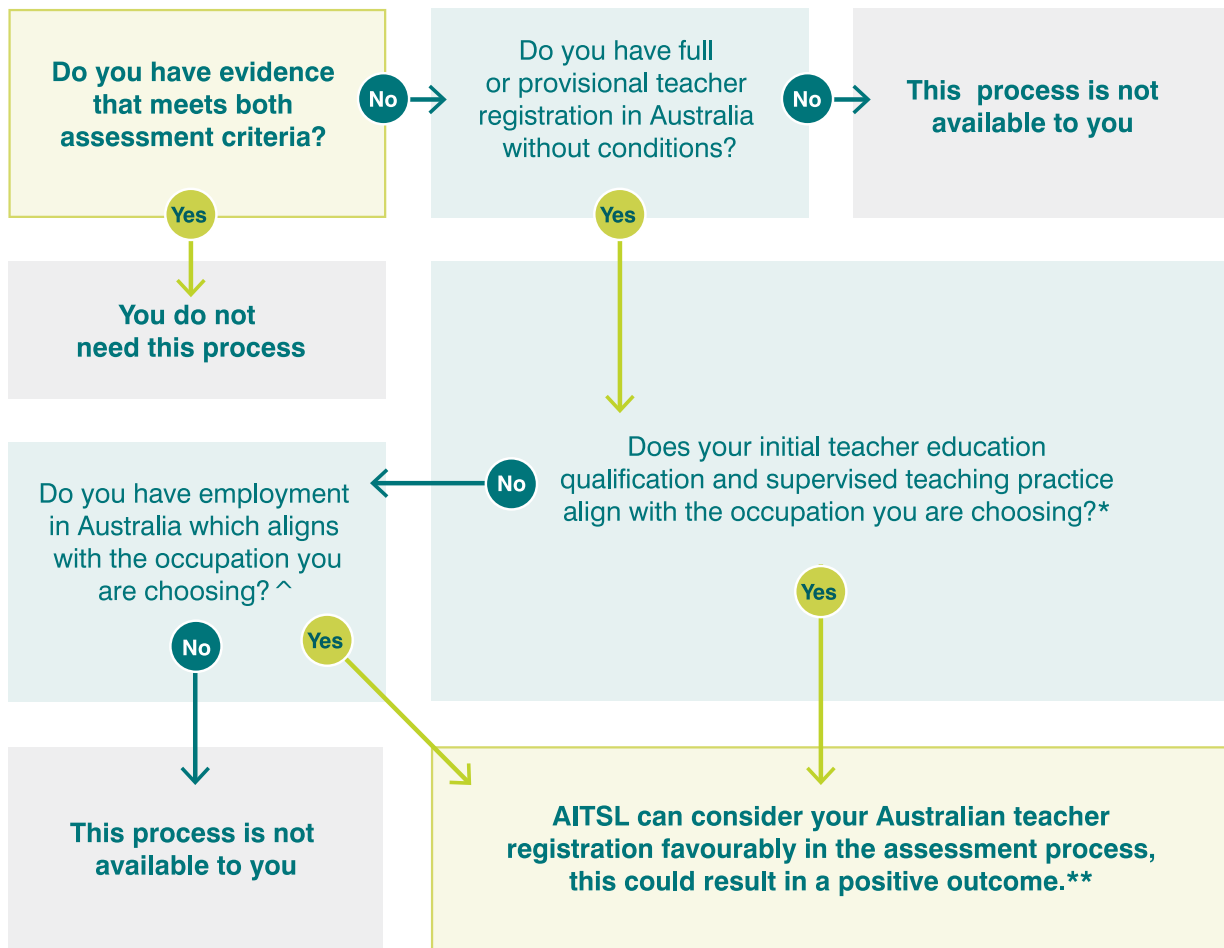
Do you have evidence that meets both assessment criteria?

No

Do you have full or provisional teacher registration in Australia without conditions?

No

This process is not available to you

Yes

You do not need this process

Yes

Does your initial teacher education qualification and supervised teaching practice align with the occupation you are choosing?*

No

Do you have employment in Australia which aligns with the occupation you are choosing? ^

Yes

No

Yes

This process is not available to you

AITSL can consider your Australian teacher registration favourably in the assessment process, this could result in a positive outcome.**